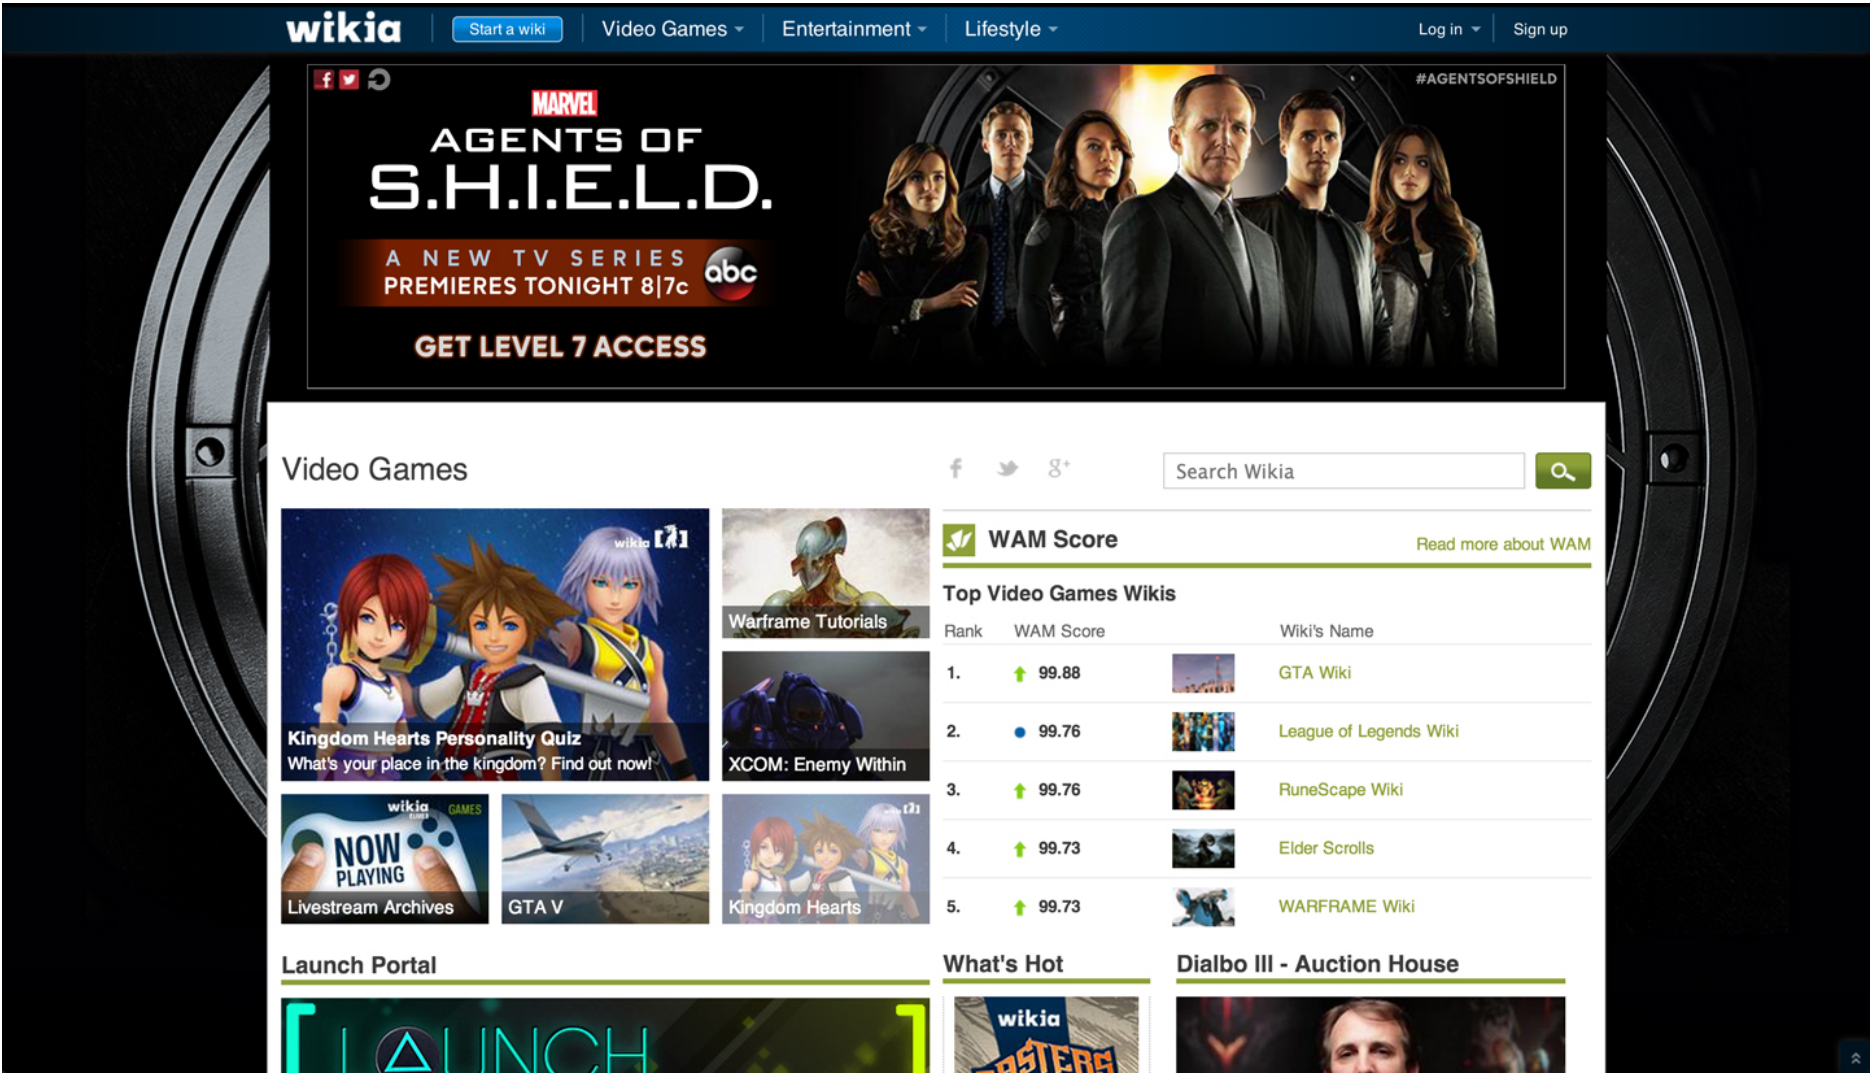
wikia Start a wiki Video Games Entertainment Lifestyle Log in Sign up

#AGENTSOFSHIELD

MARVEL
AGENTS OF
S.H.I.E.L.D.
A NEW TV SERIES
PREMIERES TONIGHT 8|7c abc
GET LEVEL 7 ACCESS

Video Games

Search Wikia

Kingdom Hearts Personality Quiz
What's your place in the kingdom? Find out now!

Warframe Tutorials

XCOM: Enemy Within

wikia GAMES
NOW PLAYING
Livestream Archives

GTA V

Kingdom Hearts

WAM Score Read more about WAM

Top Video Games Wikis

| Rank | WAM Score | Wiki's Name |
|---|---|---|
| 1. | 99.88 | GTA Wiki |
| 2. | 99.76 | League of Legends Wiki |
| 3. | 99.76 | RuneScape Wiki |
| 4. | 99.73 | Elder Scrolls |
| 5. | 99.73 | WARFRAME Wiki |

Launch Portal

LAUNCH

What's Hot

wikia

Dialbo III - Auction House